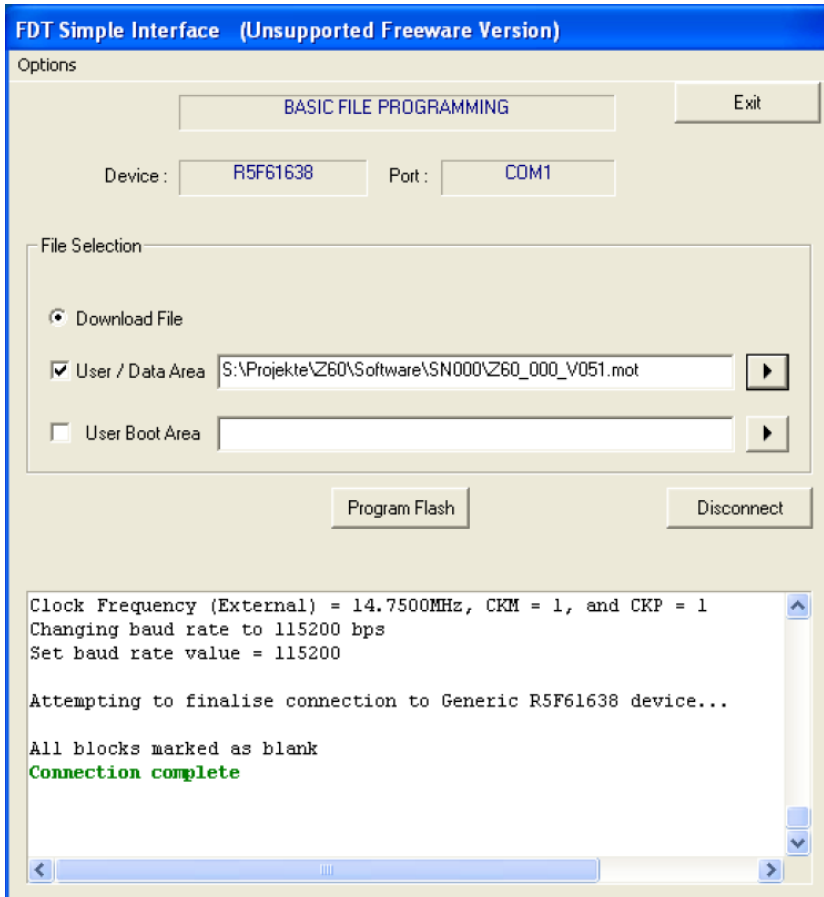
FDT Simple Interface (Unsupported Freeware Version)

Options

BASIC FILE PROGRAMMING

Exit

Device : R5F61638 Port : COM1

File Selection

Download File

User / Data Area S:\Projekte\Z60\Software\SN000\Z60_000_V051.mot

User Boot Area

Program Flash

Disconnect

Clock Frequency (External) = 14.7500MHz, CKM = 1, and CKP = 1
Changing baud rate to 115200 bps
Set baud rate value = 115200

Attempting to finalise connection to Generic R5F61638 device...

All blocks marked as blank
Connection complete